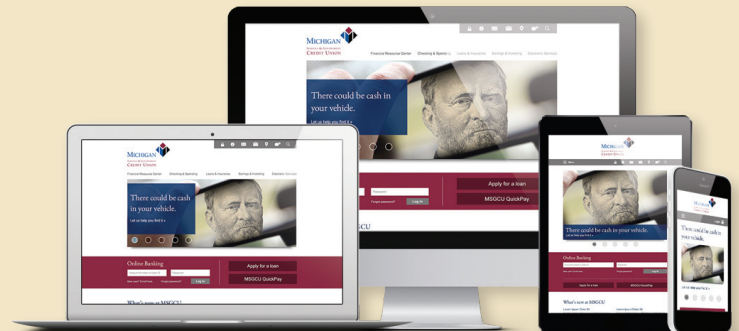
MICHIGAN
CREDIT UNION
Financial Resource Center
Checking & Spending
Loans & Insurance
Savings & Investing
Electronic Services
There could be cash in your vehicle.
Let us help you find it »
Password
Forgot password?
Log in
Apply for a loan
MSGCU QuickPay
CU

MICHIGAN
CREDIT UNION
Financial Resource Center
Checking & Spending
Loans & Insurance
Savings & Investing
Electronic Services
There could be cash in your vehicle.
Let us help you find it »
Online Banking
Password
Log in
Apply for a loan
MSGCU QuickPay
What's new at MSGCU

MICHIGAN
CREDIT UNION
There could be cash in your vehicle.
Let us help you find it »
Online Banking
Apply for a loan
MSGCU QuickPay
What's new at MSGCU

MICHIGAN
CREDIT UNION
There could be cash in your vehicle.